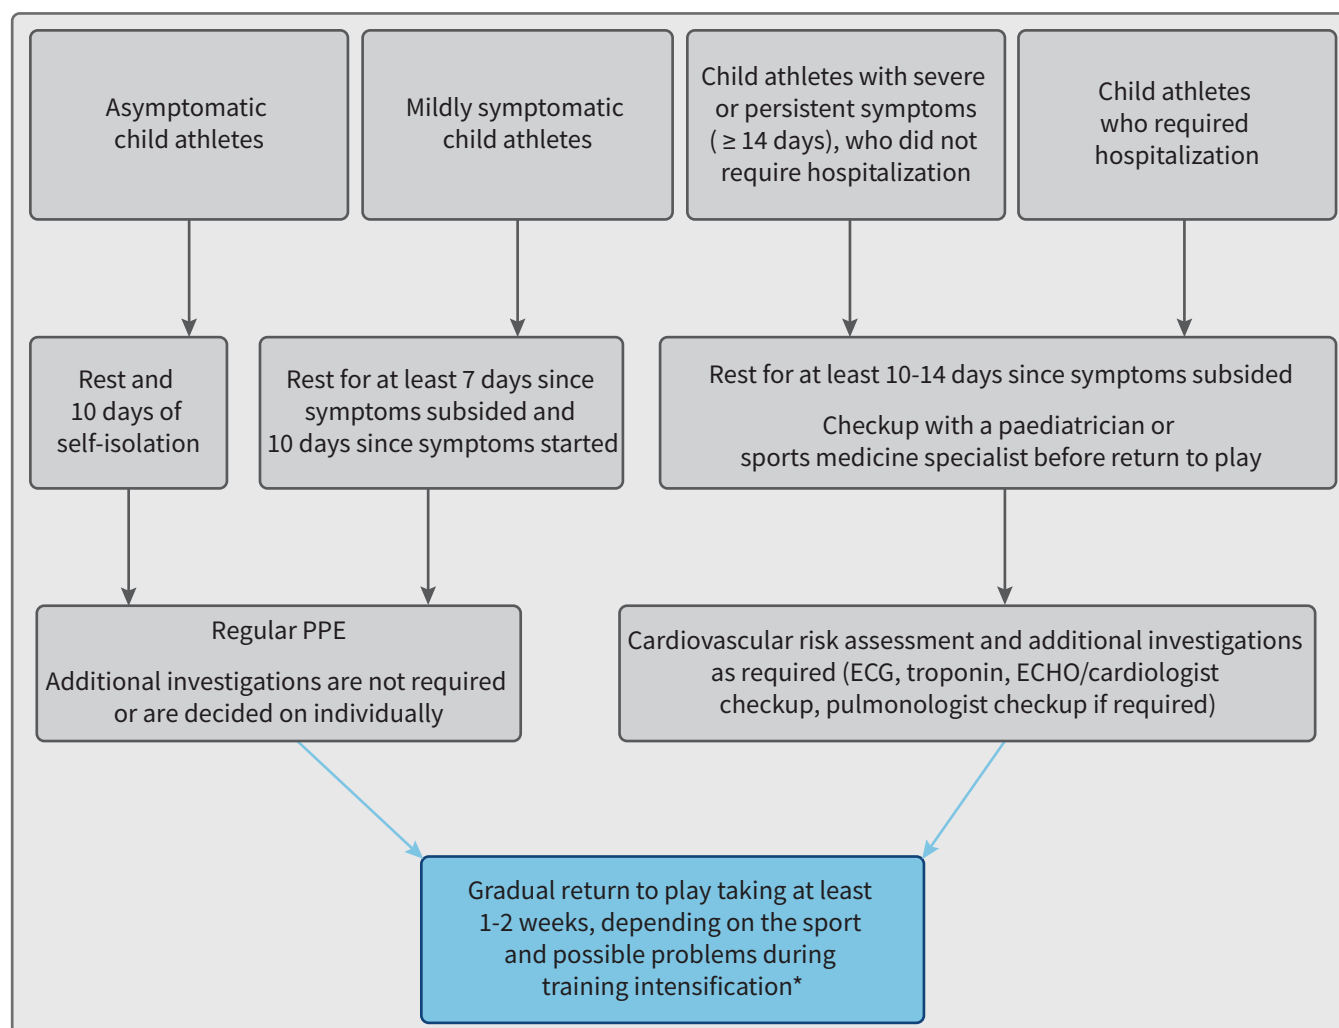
Asymptomatic child athletes

Mildly symptomatic child athletes

Child athletes with severe or persistent symptoms ( $\geq$ 14 days), who did not require hospitalization

Child athletes who required hospitalization

Rest and 10 days of self-isolation

Rest for at least 7 days since symptoms subsided and 10 days since symptoms started

Rest for at least 10-14 days since symptoms subsided

Checkup with a paediatrician or sports medicine specialist before return to play

Regular PPE

Additional investigations are not required or are decided on individually

Cardiovascular risk assessment and additional investigations as required (ECG, troponin, ECHO/cardiologist checkup, pulmonologist checkup if required)

Gradual return to play taking at least 1-2 weeks, depending on the sport and possible problems during training intensification*